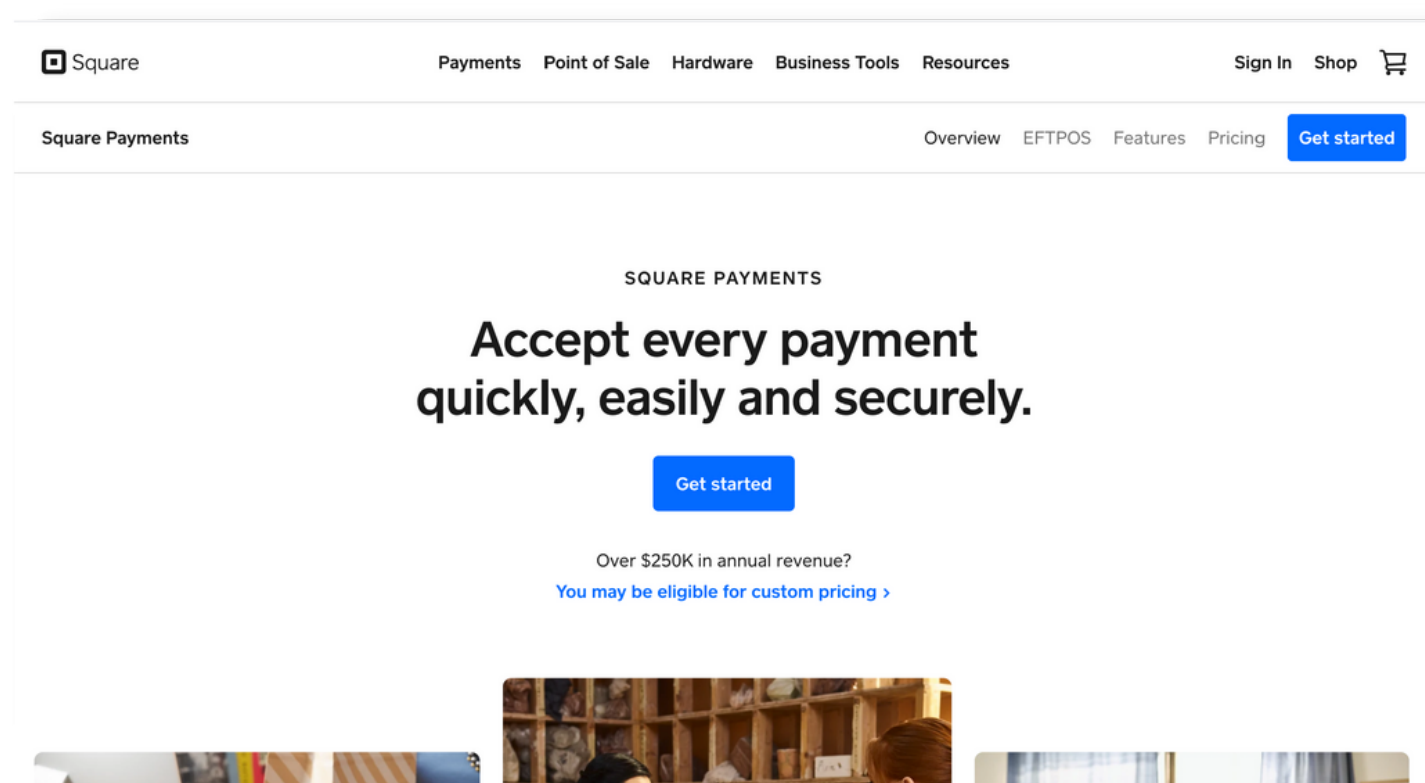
Square

Payments Point of Sale Hardware Business Tools Resources

Sign In Shop

Square Payments

Overview EFTPOS Features Pricing Get started

SQUARE PAYMENTS

Accept every payment quickly, easily and securely.

Get started

Over $250K in annual revenue?

You may be eligible for custom pricing ›